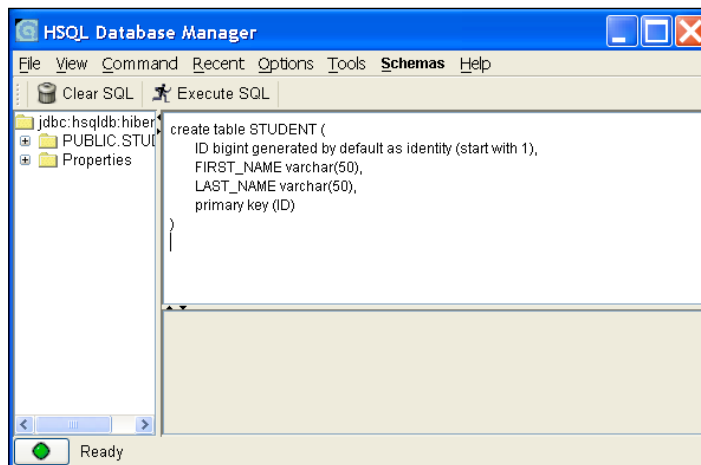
HSQL Database Manager

File View Command Recent Options Tools Schemas Help

Clear SQL Execute SQL

jdbc:hsqldb:hiber
PUBLIC.STU
Properties

create table STUDENT (
ID bigint generated by default as identity (start with 1),
FIRST_NAME varchar(50),
LAST_NAME varchar(50),
primary key (ID)
)

Ready